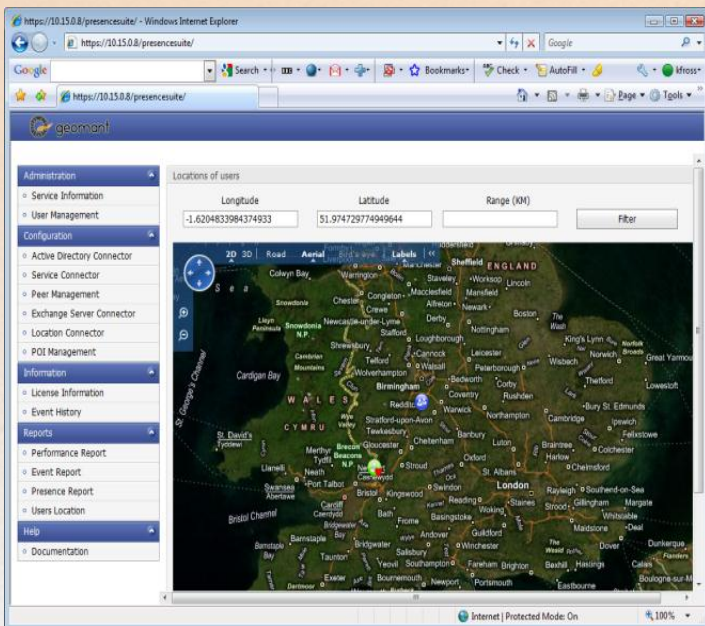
https://10.15.0.8/presencesuite/ - Windows Internet Explorer

https://10.15.0.8/presencesuite/

Google

Google

Search • Bookmarks• Check • AutoFill • kfross•

https://10.15.0.8/presencesuite/

Page • Tools •

geomant

Administration
Service Information
User Management
Configuration
Active Directory Connector
Service Connector
Peer Management
Exchange Server Connector
Location Connector
POI Management
Information
License Information
Event History
Reports
Performance Report
Event Report
Presence Report
Users Location
Help
Documentation

Locations of users

| Longitude | Latitude | Range (KM) | |
|---|---|---|---|
| -1.6204833984374933 | 51.974729774949644 | | Filter |

2D 3D Road Aerial Bird's eye Labels

Sheffield ENGLAND Colwyn Bay Warrington Stavely Worksop Lincoln Sea Macclesfield Mansfield Snowdonia Chester Congleton Alfreton Newark Crewe Boston Llyn Peninsula Snowdonia N.P. Newcastle-under-Lyme Derby Stafford Nottingham The Wash King's Lynn Shrewsbury Loughborough Norwich Broads Cannock Leicester Wisbech Great Yarmouth Cambrian Mountains Telford Wolverhampton Walsall Peterborough Cardigan Bay Birmingham Bedworth Corby Thetford Lowestoft WALES Redditch Coventry Rushden St. George's Channel CYMRU Warwick Northampton Bury St. Edmunds Stratford-upon-Avon Cambridge Ipswich Tewkesbury Felixstowe St. David's Brecon Beacons N.P. Gloucester Cheltenham Banbury Luton Braintree Colchester Merthyr Tydfil Harlow Llanelli Neath Stroud Oxford St. Albans Chelmsford Swansea Port Talbot Cwmbran Swindon London Rayleigh Southend-on-Sea Aberdare Cardiff Bristol Kingswood Reading Staines Gillingham Margate Bristol Channel Weston-super-Mare Bath Frome Woking Basingstoke Whitstable Bridgwater Andover Guildford Maidstone Deal Barnstaple Bridgwater Salisbury Winchester The Weald Dover Dunkerque Taunton Southampton Fareham Brighton Hastings Flanders Yeovil Bexhill Calais Exeter Bournemouth Newport Portsmouth Eastbourne Boulogne-sur-Mer Dartmoor

Internet | Protected Mode: On

100%